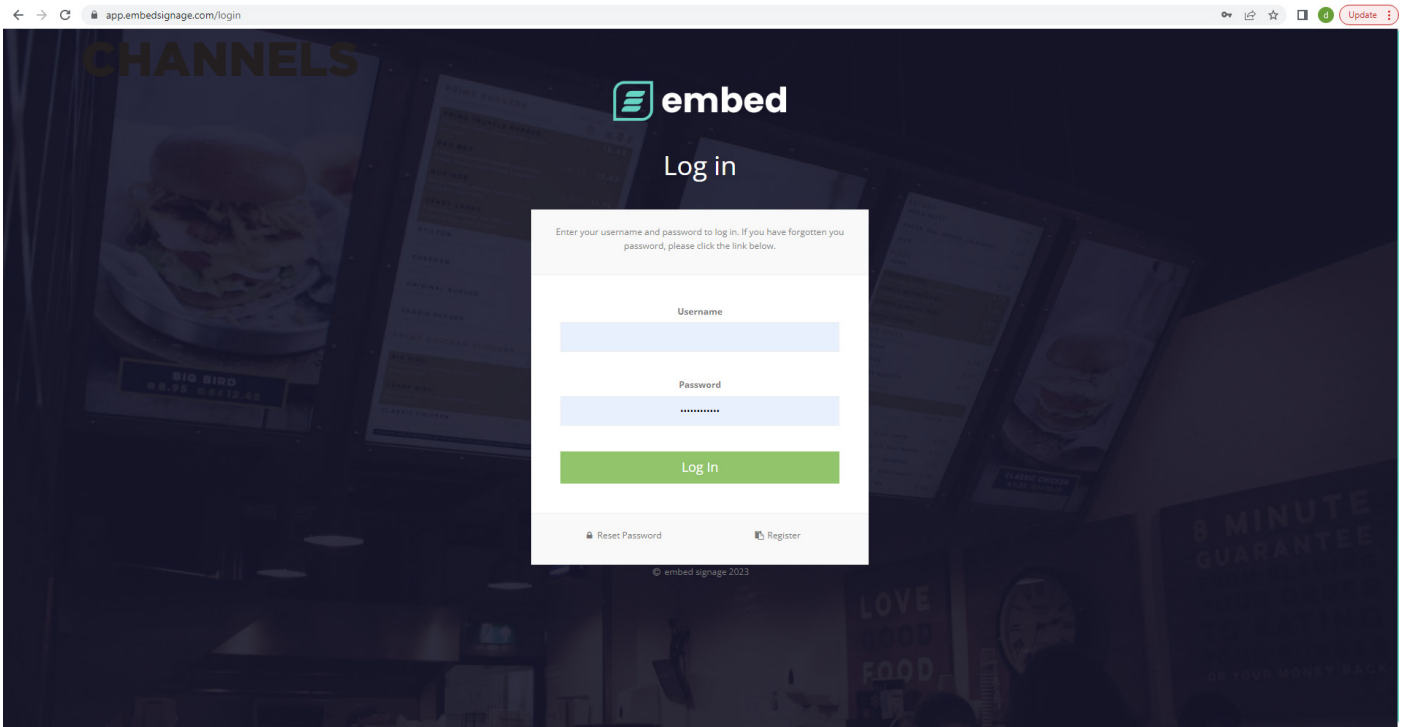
app.embedsignage.com/login

d Update

CHANNELS

embed

Log in

Enter your username and password to log in. If you have forgotten you password, please click the link below.

Username

Password

••••••••••••

Log In

Reset Password

Register

© embed signage 2023

BIG BIRD

8 MINUTE GUARANTEE

LOVE GOOD FOOD

OR YOUR MONEY BACK